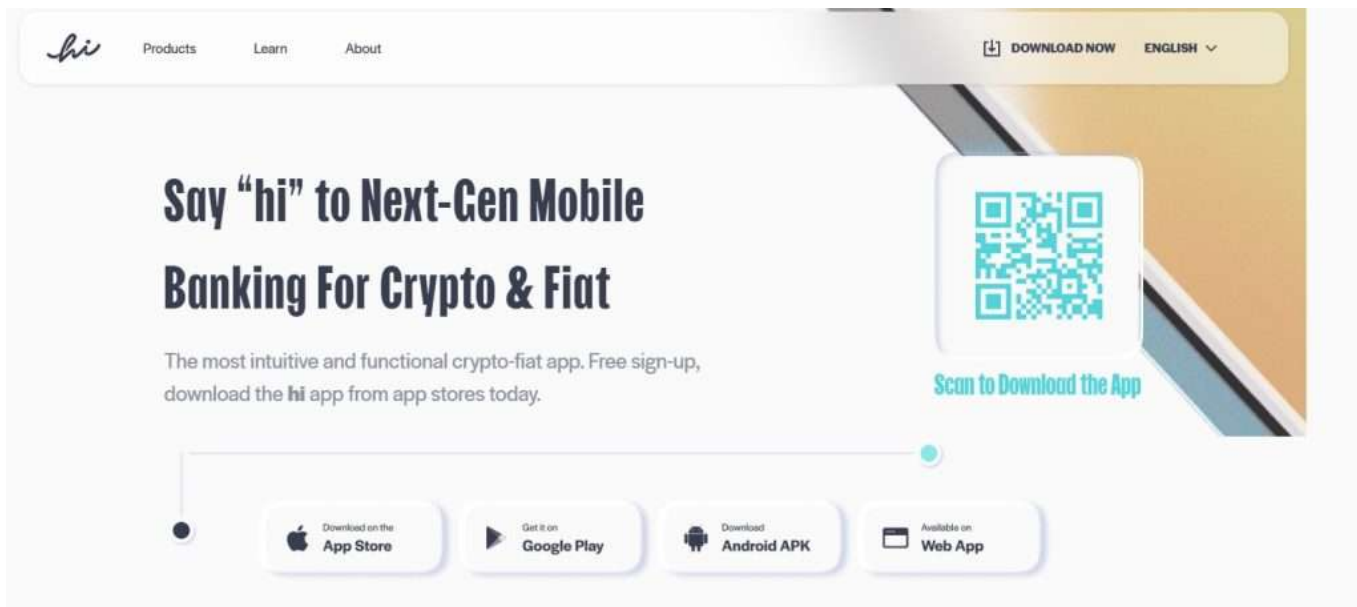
hi

Products Learn About

DOWNLOAD NOW ENGLISH

Say “hi” to Next-Gen Mobile Banking For Crypto & Fiat

The most intuitive and functional crypto-fiat app. Free sign-up, download the **hi** app from app stores today.

Scan to Download the App

Download on the App Store

Get it on Google Play

Download Android APK

Available on Web App